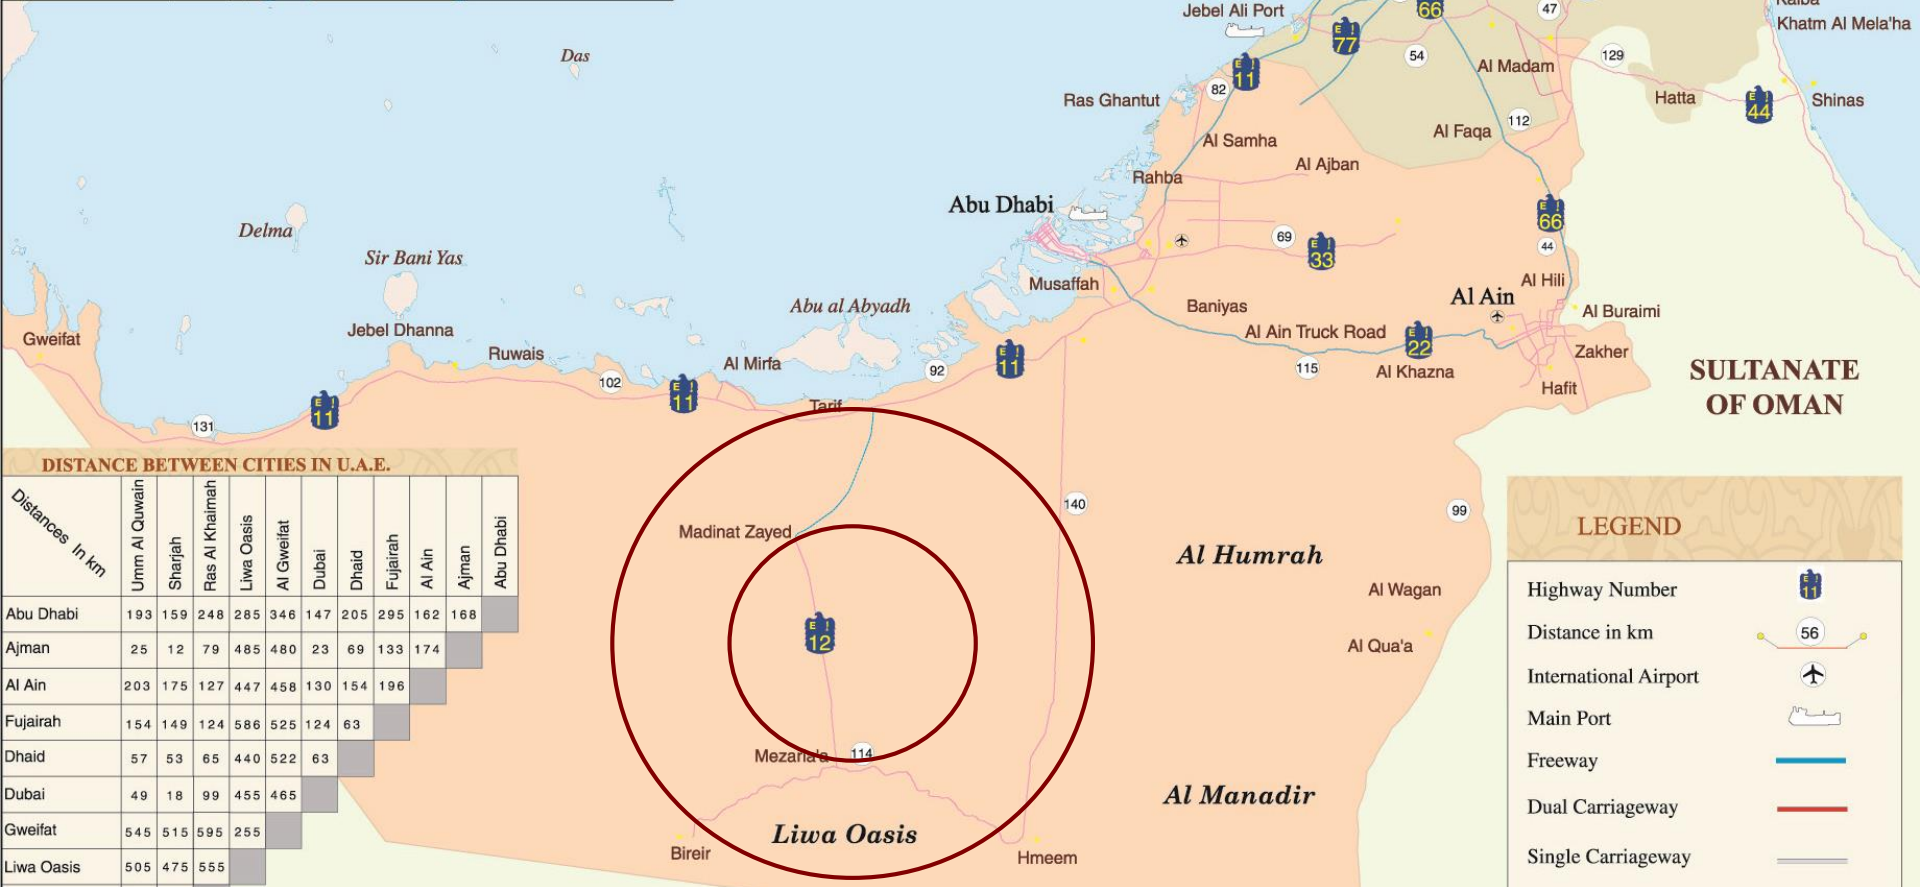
Jebel Ali Port
66
47
Kalba
Khatm Al Mela'ha
E 77
54
Al Madam
129
E 11
82
Ras Ghantut
Hatta
E 44
Shinas
Al Samha
Al Faqa
112
Al Ajban
Rahba
Das
Abu Dhabi
E 66
69
E 33
44
Delma
Sir Bani Yas
Musaffah
Al Hili
Al Ain
Baniyas
Al Buraimi
Abu al Abyadh
Jebel Dhanna
Al Ain Truck Road
E 22
Gweifat
Ruwais
Zakher
Al Mirfa
E 11
115
Al Khazna
102
92
SULTANATE OF OMAN
E 11
Hafit
131
E 11
Tarif
DISTANCE BETWEEN CITIES IN U.A.E.

| Distances In km | Umm Al Quwain | Sharjah | Ras Al Khaimah | Liwa Oasis | Al Gweifat | Dubai | Dhaid | Fujairah | Al Ain | Ajman | Abu Dhabi |
|---|---|---|---|---|---|---|---|---|---|---|---|
| Abu Dhabi | 193 | 159 | 248 | 285 | 346 | 147 | 205 | 295 | 162 | 168 | |
| Ajman | 25 | 12 | 79 | 485 | 480 | 23 | 69 | 133 | 174 | | |
| Al Ain | 203 | 175 | 127 | 447 | 458 | 130 | 154 | 196 | | | |
| Fujairah | 154 | 149 | 124 | 586 | 525 | 124 | 63 | | | | |
| Dhaid | 57 | 53 | 65 | 440 | 522 | 63 | | | | | |
| Dubai | 49 | 18 | 99 | 455 | 465 | | | | | | |
| Gweifat | 545 | 515 | 595 | 255 | | | | | | | |
| Liwa Oasis | 505 | 475 | 555 | | | | | | | | |

140
99
Madinat Zayed
Al Humrah
LEGEND
Al Wagan
E 12
Al Qua'a
Highway Number
Distance in km 56
International Airport
Main Port
Freeway
Mezaira'a
114
Dual Carriageway
Al Manadir
Liwa Oasis
Bireir
Hmeem
Single Carriageway